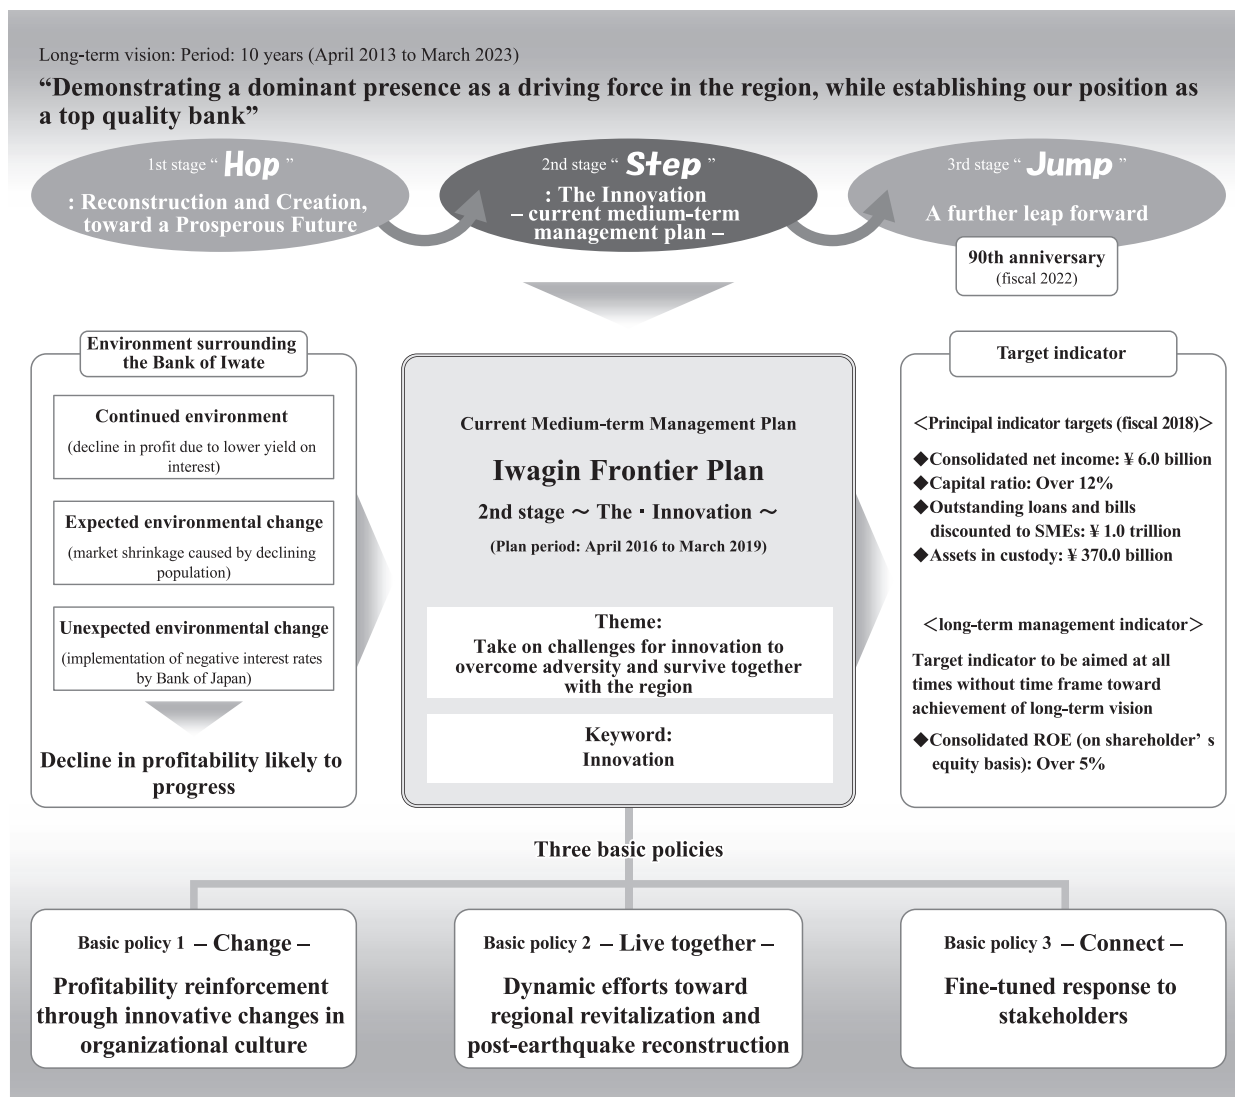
Long-term vision: Period: 10 years (April 2013 to March 2023)

“Demonstrating a dominant presence as a driving force in the region, while establishing our position as a top quality bank”

1st stage “ Hop ”
: Reconstruction and Creation, toward a Prosperous Future

2nd stage “ Step ”
: The Innovation – current medium-term management plan –

3rd stage “ Jump ”
A further leap forward

90th anniversary
(fiscal 2022)

Environment surrounding the Bank of Iwate

Continued environment
(decline in profit due to lower yield on interest)

Expected environmental change
(market shrinkage caused by declining population)

Unexpected environmental change
(implementation of negative interest rates by Bank of Japan)

Decline in profitability likely to progress

Current Medium-term Management Plan

Iwagin Frontier Plan

2nd stage ～ The・Innovation ～

(Plan period: April 2016 to March 2019)

Theme:
Take on challenges for innovation to overcome adversity and survive together with the region

Keyword:
Innovation

Target indicator

＜Principal indicator targets (fiscal 2018)＞

◆Consolidated net income: ¥ 6.0 billion
◆Capital ratio: Over 12%
◆Outstanding loans and bills discounted to SMEs: ¥ 1.0 trillion
◆Assets in custody: ¥ 370.0 billion

＜long-term management indicator＞

Target indicator to be aimed at all times without time frame toward achievement of long-term vision

◆Consolidated ROE (on shareholder’ s equity basis): Over 5%

Three basic policies

Basic policy 1 – Change –
Profitability reinforcement through innovative changes in organizational culture

Basic policy 2 – Live together –
Dynamic efforts toward regional revitalization and post-earthquake reconstruction

Basic policy 3 – Connect –
Fine-tuned response to stakeholders